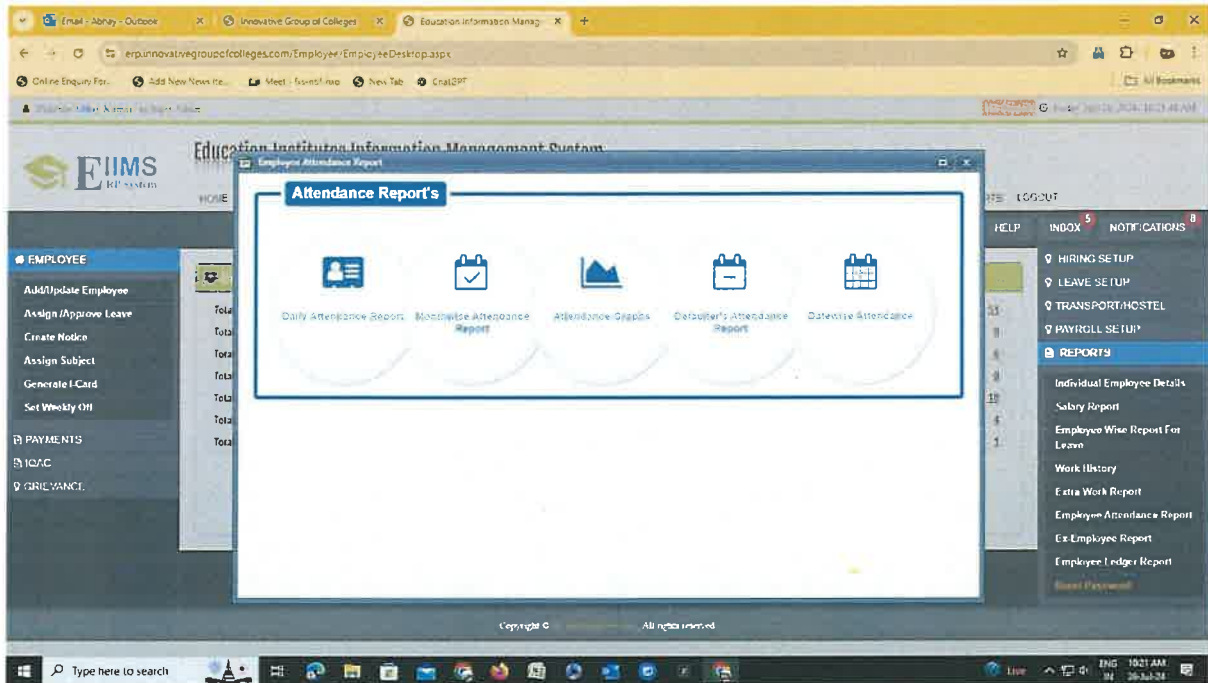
Email - Abhay - Outlook
Innovative Group of Colleges
Education Information Manag
+

erp.innovativegroupofcolleges.com/Employee/EmployeeDesktop.aspx

Online Enquiry For...
Add New News ite...
Meet - fssmsf-nno
New Tab
ChatGPT
All Bookmarks

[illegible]

EIIMS
ERP system

Education Institutes Information Management System

HOME
RTS
LOGOUT
HELP
INBOX 5
NOTIFICATIONS 8

Employee Attendance Report

Attendance Report's

Daily Attendance Report
Monthwise Attendance Report
Attendance Graphs
Defaulter's Attendance Report
Datewise Attendance

EMPLOYEE
Add/Update Employee
Assign /Approve Leave
Create Notice
Assign Subject
Generate I-Card
Set Weekly Off
PAYMENTS
IQAC
GRIEVANCE

Tota
Tota
Tota
Tota
Tota
Tota
Tota

HIRING SETUP
LEAVE SETUP
TRANSPORT/HOSTEL
PAYROLL SETUP
REPORTS
Individual Employee Details
Salary Report
Employee Wise Report For Leave
Work History
Extra Work Report
Employee Attendance Report
Ex-Employee Report
Employee Ledger Report
Reset Password

Copyright © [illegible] All rights reserved

Type here to search
Live
ENG IN
10:21 AM
26-Jul-24